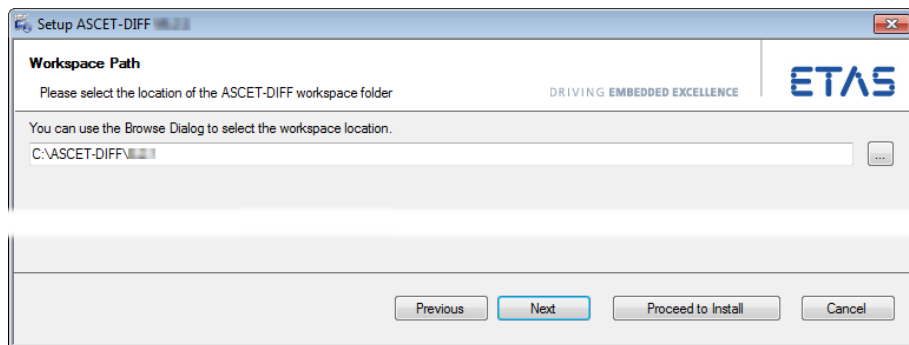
Setup ASCET-DIFF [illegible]

Workspace Path

Please select the location of the ASCET-DIFF workspace folder

DRIVING EMBEDDED EXCELLENCE

ETAS

You can use the Browse Dialog to select the workspace location.

C:\ASCET-DIFF\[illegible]

...

Previous

Next

Proceed to Install

Cancel